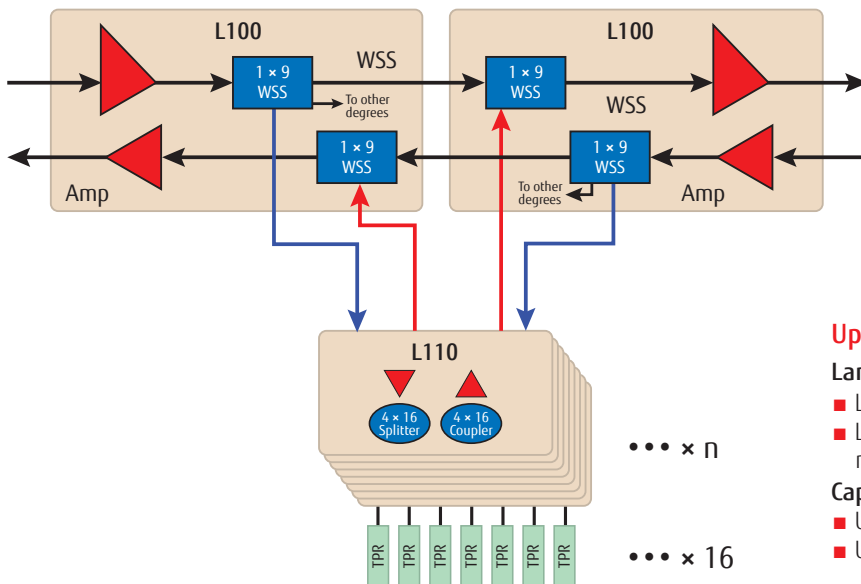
L100

WSS

1 × 9
WSS

To other degrees

1 × 9
WSS

Amp

L100

1 × 9
WSS

WSS

1 × 9
WSS

To other degrees

Amp

L110

4 × 16
Splitter

4 × 16
Coupler

••• × n

TPR TPR TPR TPR TPR TPR TPR

••• × 16

Up

Lar

■ L

■ L
r

Cap

■ U

■ U